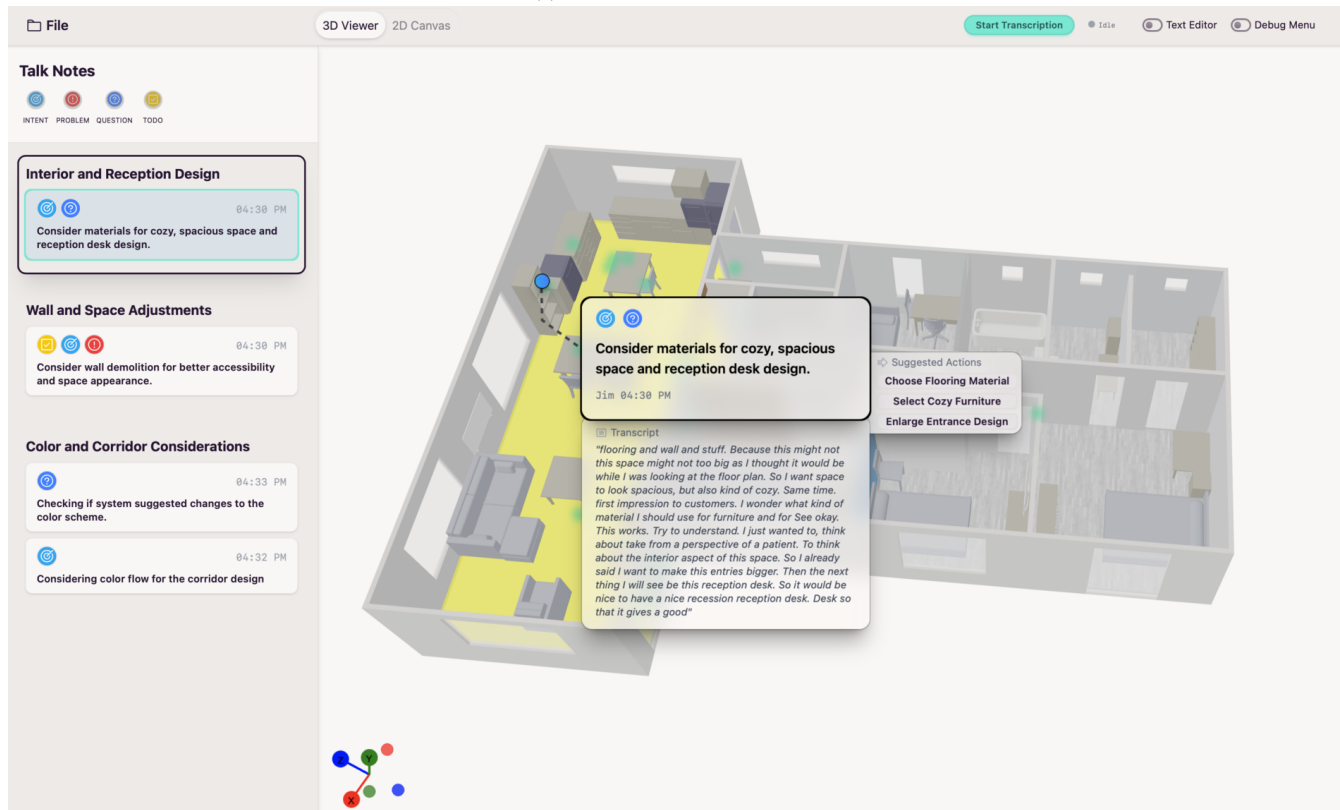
File

3D Viewer 2D Canvas

Start Transcription Idle Text Editor Debug Menu

Talk Notes

INTENT PROBLEM QUESTION TODO

Interior and Reception Design

04:30 PM
Consider materials for cozy, spacious space and reception desk design.

Wall and Space Adjustments

04:30 PM
Consider wall demolition for better accessibility and space appearance.

Color and Corridor Considerations

04:33 PM
Checking if system suggested changes to the color scheme.

04:32 PM
Considering color flow for the corridor design

Consider materials for cozy, spacious space and reception desk design.

Jim 04:30 PM

Suggested Actions
Choose Flooring Material
Select Cozy Furniture
Enlarge Entrance Design

Transcript
"flooring and wall and stuff. Because this might not this space might not too big as I thought it would be while I was looking at the floor plan. So I want space to look spacious, but also kind of cozy. Same time. first impression to customers. I wonder what kind of material I should use for furniture and for See okay. This works. Try to understand. I just wanted to, think about take from a perspective of a patient. To think about the interior aspect of this space. So I already said I want to make this entries bigger. Then the next thing I will see be this reception desk. So it would be nice to have a nice recession reception desk. Desk so that it gives a good"

Z Y X